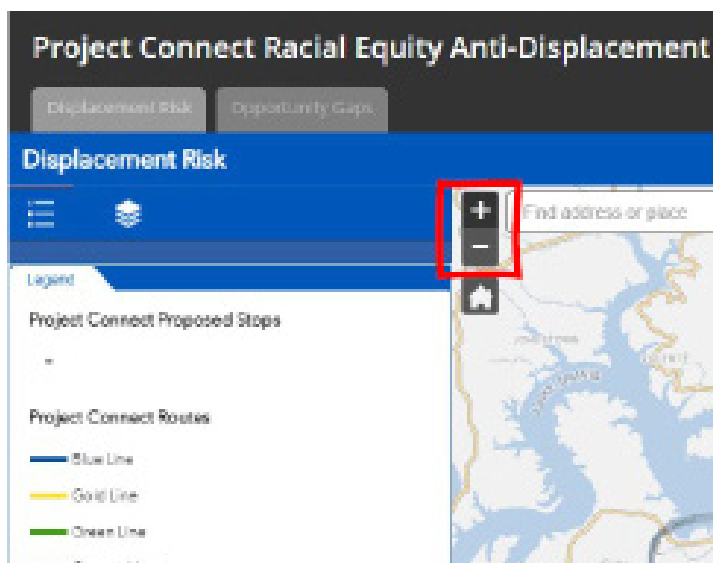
Project Connect Racial Equity Anti-Displacement

Displacement Risk

Opportunity Gaps

Displacement Risk

+

−

Find address or place

Legend

Project Connect Proposed Stops

Project Connect Routes

Blue Line

Gold Line

Green Line

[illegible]